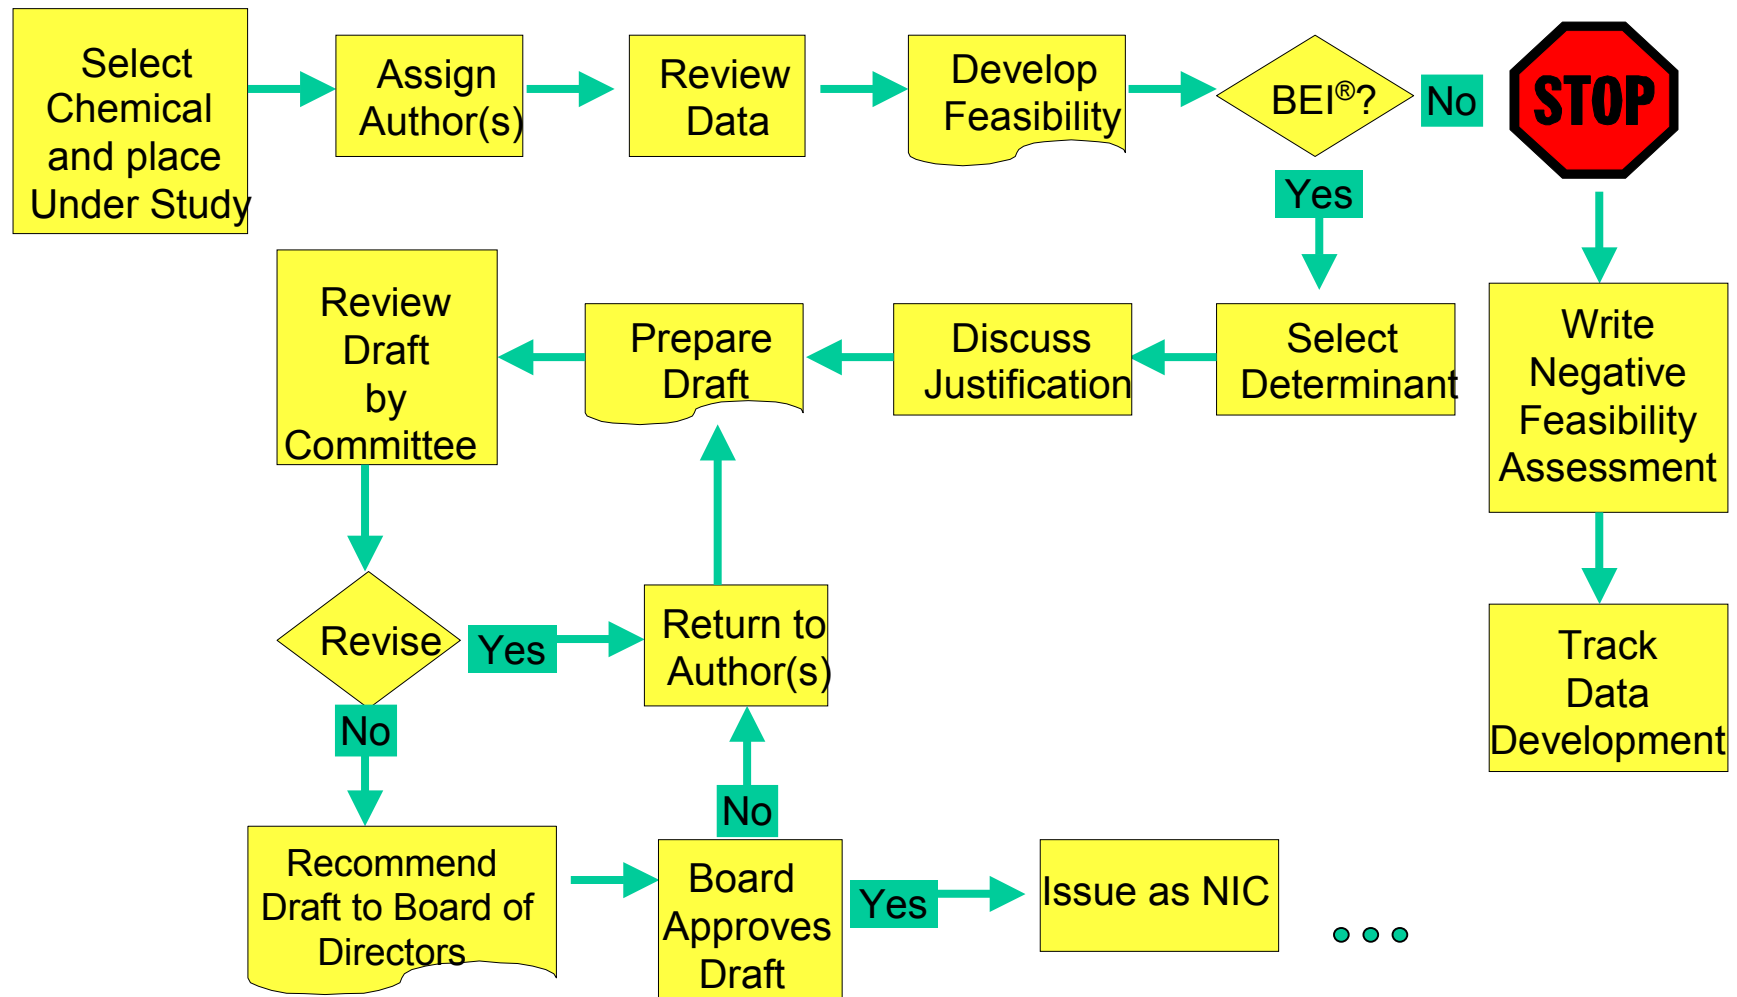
Select Chemical and place Under Study

Assign Author(s)

Review Data

Develop Feasibility

BEI®?

No

STOP

Yes

Write Negative Feasibility Assessment

Track Data Development

Select Determinant

Discuss Justification

Prepare Draft

Review Draft by Committee

Revise

Yes

Return to Author(s)

No

No

Recommend Draft to Board of Directors

Board Approves Draft

Yes

Issue as NIC

...